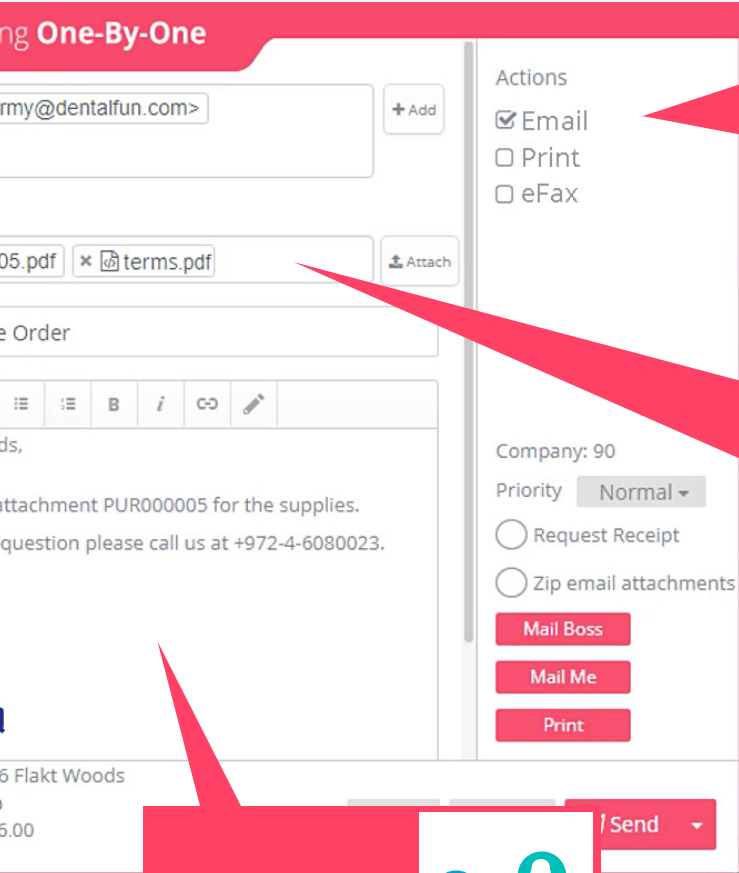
ng One-By-One

rmy@dentalfun.com>

+ Add

05.pdf × terms.pdf

Attach

e Order

B i

ds,

attachment PUR000005 for the supplies.

question please call us at +972-4-6080023.

6 Flakt Woods

6.00

Send

Actions

Email

Print

eFax

Company: 90

Priority Normal

Request Receipt

Zip email attachments

Mail Boss

Mail Me

Print